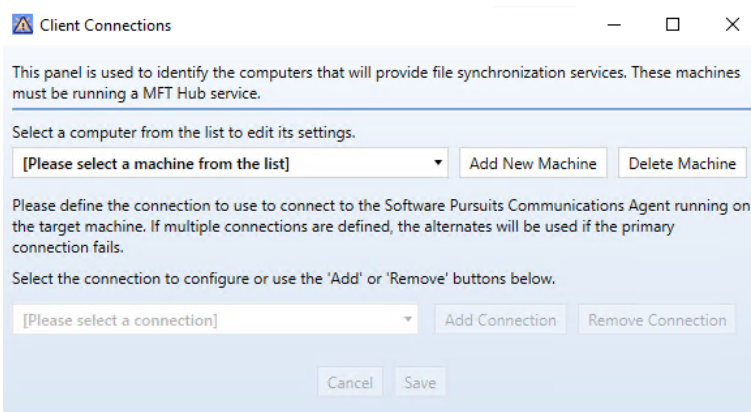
Client Connections

This panel is used to identify the computers that will provide file synchronization services. These machines must be running a MFT Hub service.

Select a computer from the list to edit its settings.

[Please select a machine from the list]

Add New Machine

Delete Machine

Please define the connection to use to connect to the Software Pursuits Communications Agent running on the target machine. If multiple connections are defined, the alternates will be used if the primary connection fails.

Select the connection to configure or use the 'Add' or 'Remove' buttons below.

[Please select a connection]

Add Connection

Remove Connection

Cancel

Save